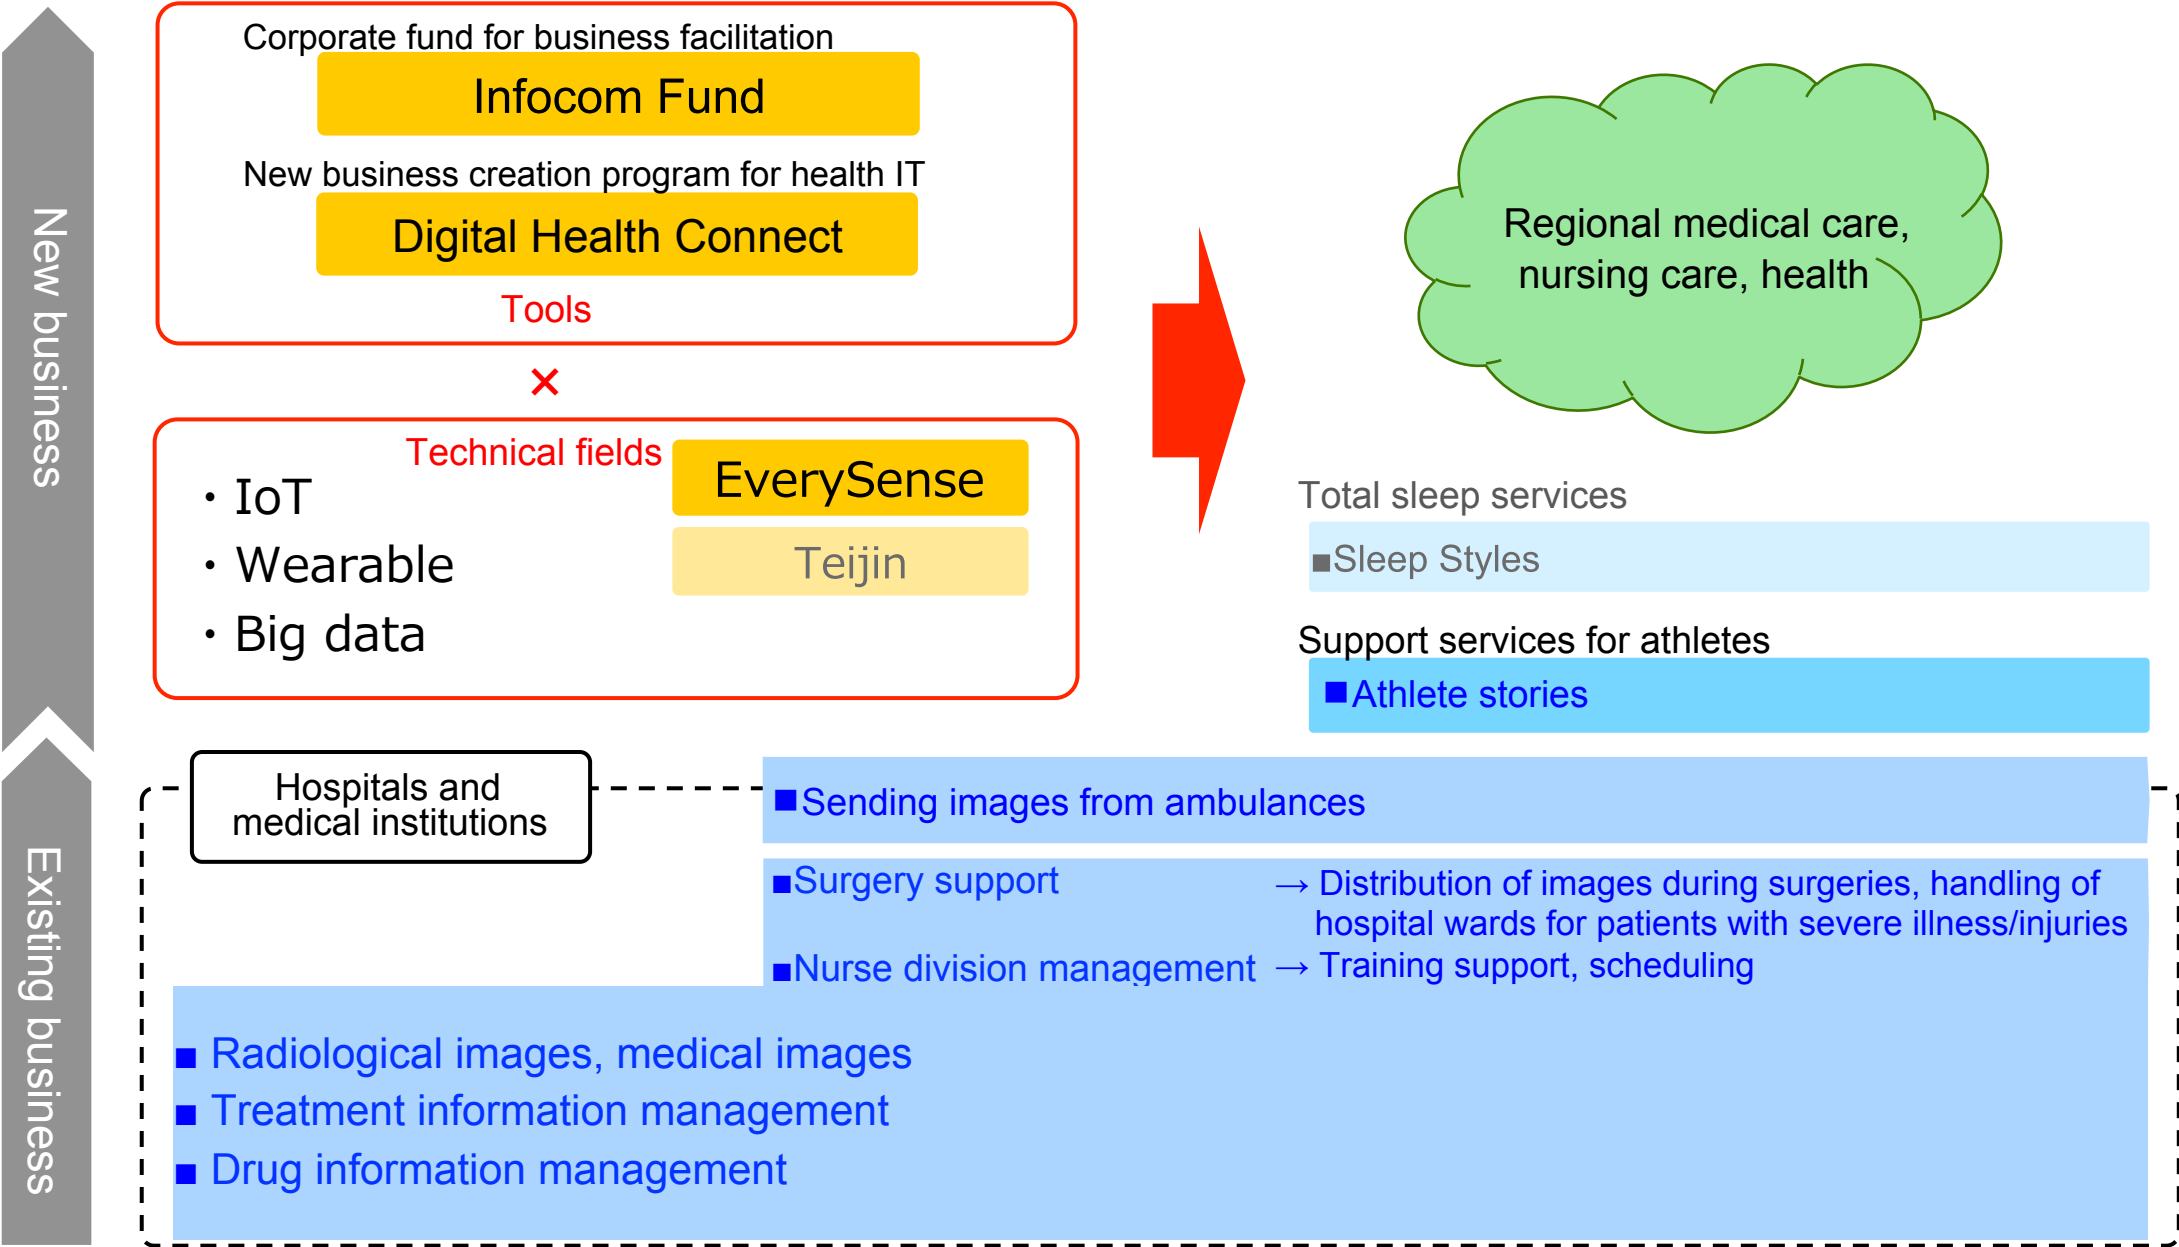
New business

Corporate fund for business facilitation

Infocom Fund

New business creation program for health IT

Digital Health Connect

Tools

×

Technical fields

・IoT
・Wearable
・Big data

EverySense

Teijin

Regional medical care, nursing care, health

Total sleep services

■Sleep Styles

Support services for athletes

■Athlete stories

Existing business

Hospitals and medical institutions

■Sending images from ambulances

■Surgery support → Distribution of images during surgeries, handling of hospital wards for patients with severe illness/injuries

■Nurse division management → Training support, scheduling

■ Radiological images, medical images
■ Treatment information management
■ Drug information management